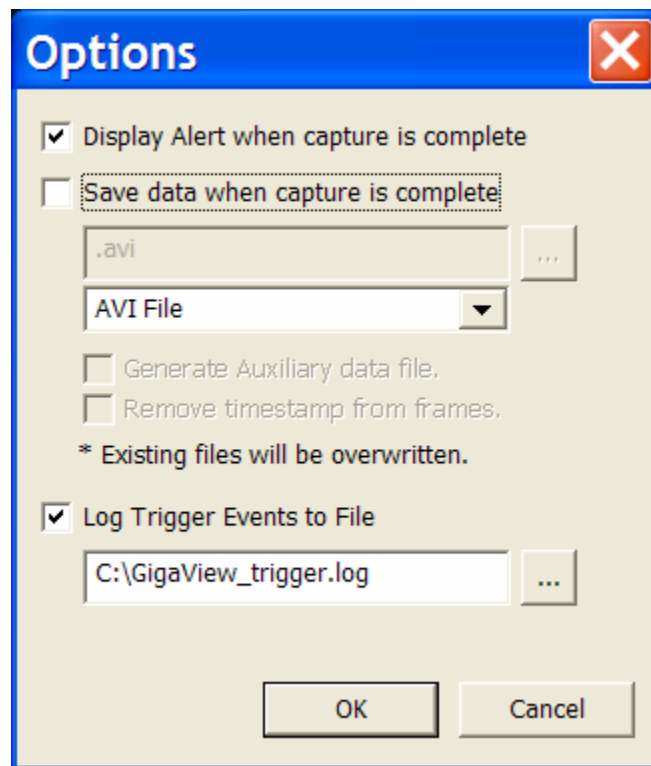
Options

Display Alert when capture is complete

Save data when capture is complete

.avi

...

AVI File

Generate Auxiliary data file.

Remove timestamp from frames.

* Existing files will be overwritten.

Log Trigger Events to File

C:\GigaView_trigger.log

...

OK

Cancel